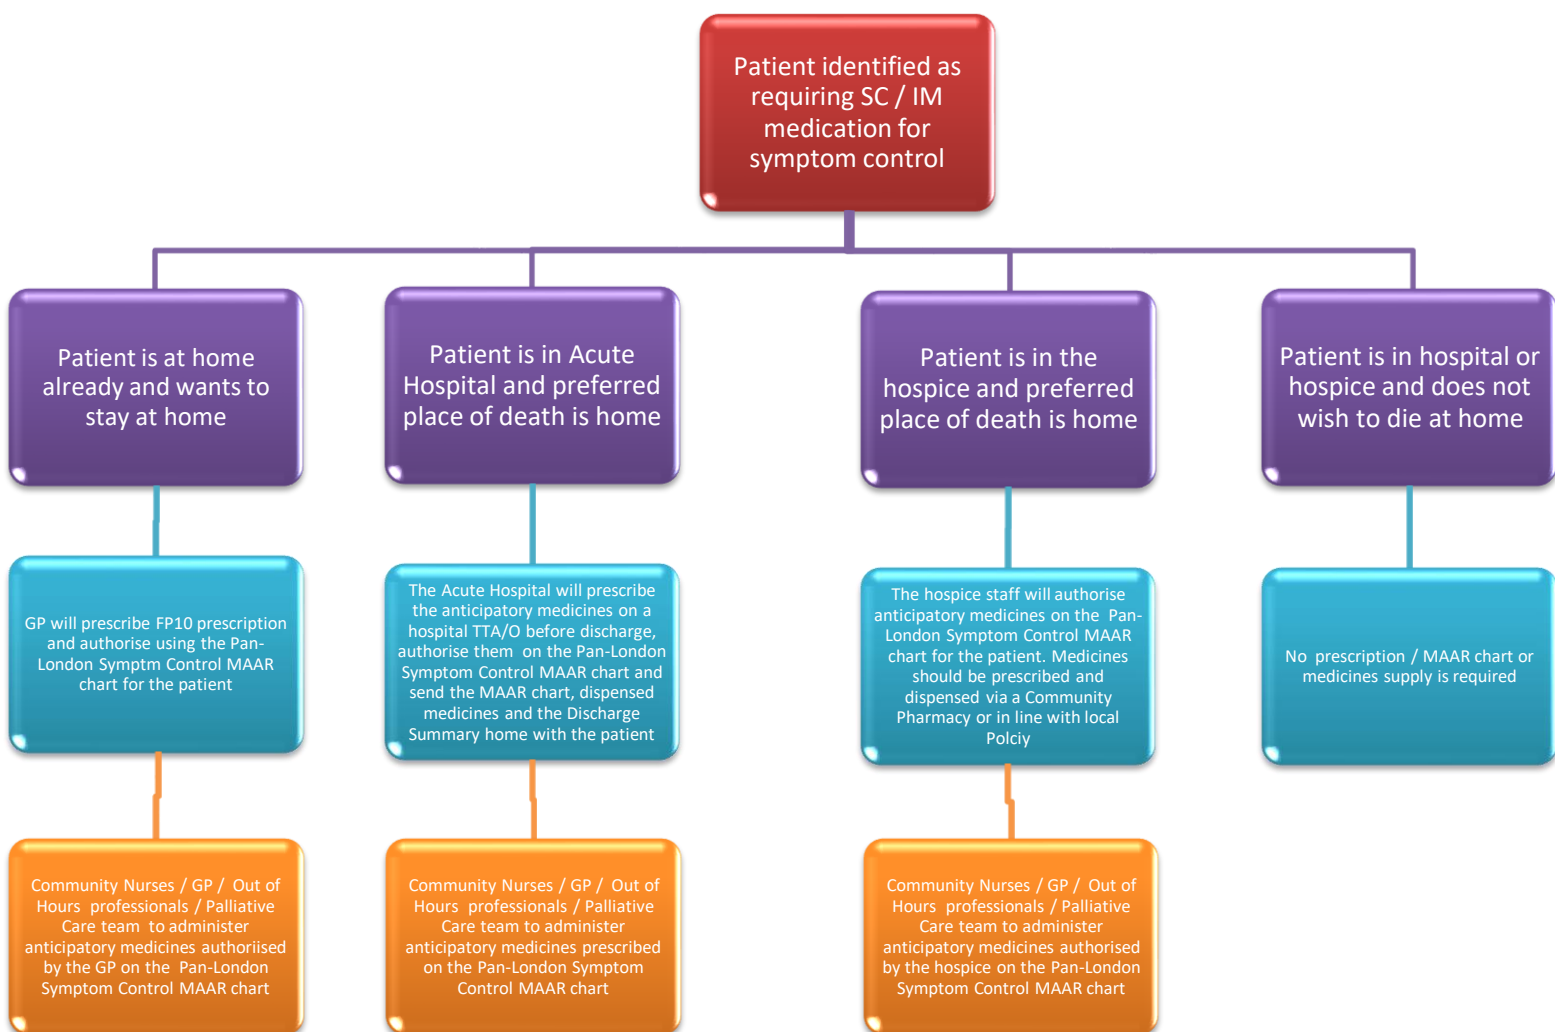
Patient identified as requiring SC / IM medication for symptom control

Patient is at home already and wants to stay at home

GP will prescribe FP10 prescription and authorise using the Pan-London Symptm Control MAAR chart for the patient

Community Nurses / GP / Out of Hours professionals / Palliative Care team to administer anticipatory medicines authoriised by the GP on the Pan-London Symptom Control MAAR chart

Patient is in Acute Hospital and preferred place of death is home

The Acute Hospital will prescribe the anticipatory medicines on a hospital TTA/O before discharge, authorise them on the Pan-London Symptom Control MAAR chart and send the MAAR chart, dispensed medicines and the Discharge Summary home with the patient

Community Nurses / GP / Out of Hours professionals / Palliative Care team to administer anticipatory medicines prescribed on the Pan-London Symptom Control MAAR chart

Patient is in the hospice and preferred place of death is home

The hospice staff will authorise anticipatory medicines on the Pan-London Symptom Control MAAR chart for the patient. Medicines should be prescribed and dispensed via a Community Pharmacy or in line with local Polciy

Community Nurses / GP / Out of Hours professionals / Palliative Care team to administer anticipatory medicines authorised by the hospice on the Pan-London Symptom Control MAAR chart

Patient is in hospital or hospice and does not wish to die at home

No prescription / MAAR chart or medicines supply is required